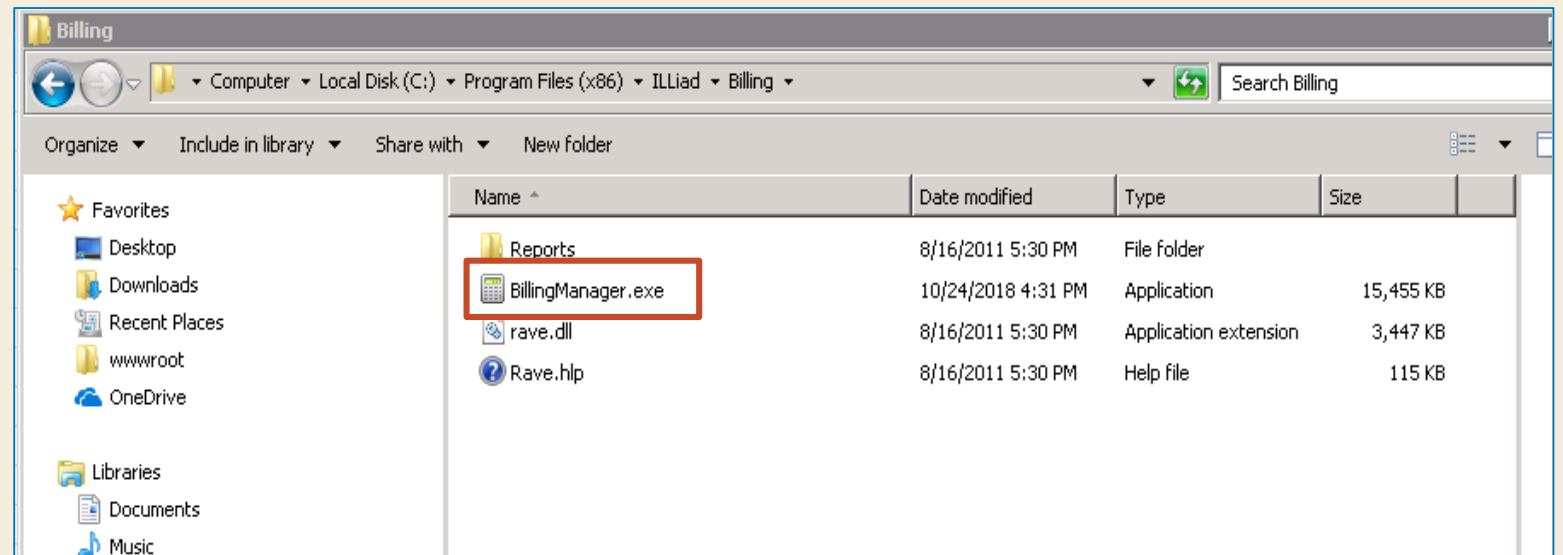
Billing

Computer ▸ Local Disk (C:) ▸ Program Files (x86) ▸ ILLiad ▸ Billing ▸

Search Billing

Organize ▾ Include in library ▾ Share with ▾ New folder

Favorites
Desktop
Downloads
Recent Places
wwwroot
OneDrive

Libraries
Documents
Music

| Name | Date modified | Type | Size |
|---|---|---|---|
| Reports | 8/16/2011 5:30 PM | File folder | |
| BillingManager.exe | 10/24/2018 4:31 PM | Application | 15,455 KB |
| rave.dll | 8/16/2011 5:30 PM | Application extension | 3,447 KB |
| Rave.hlp | 8/16/2011 5:30 PM | Help file | 115 KB |